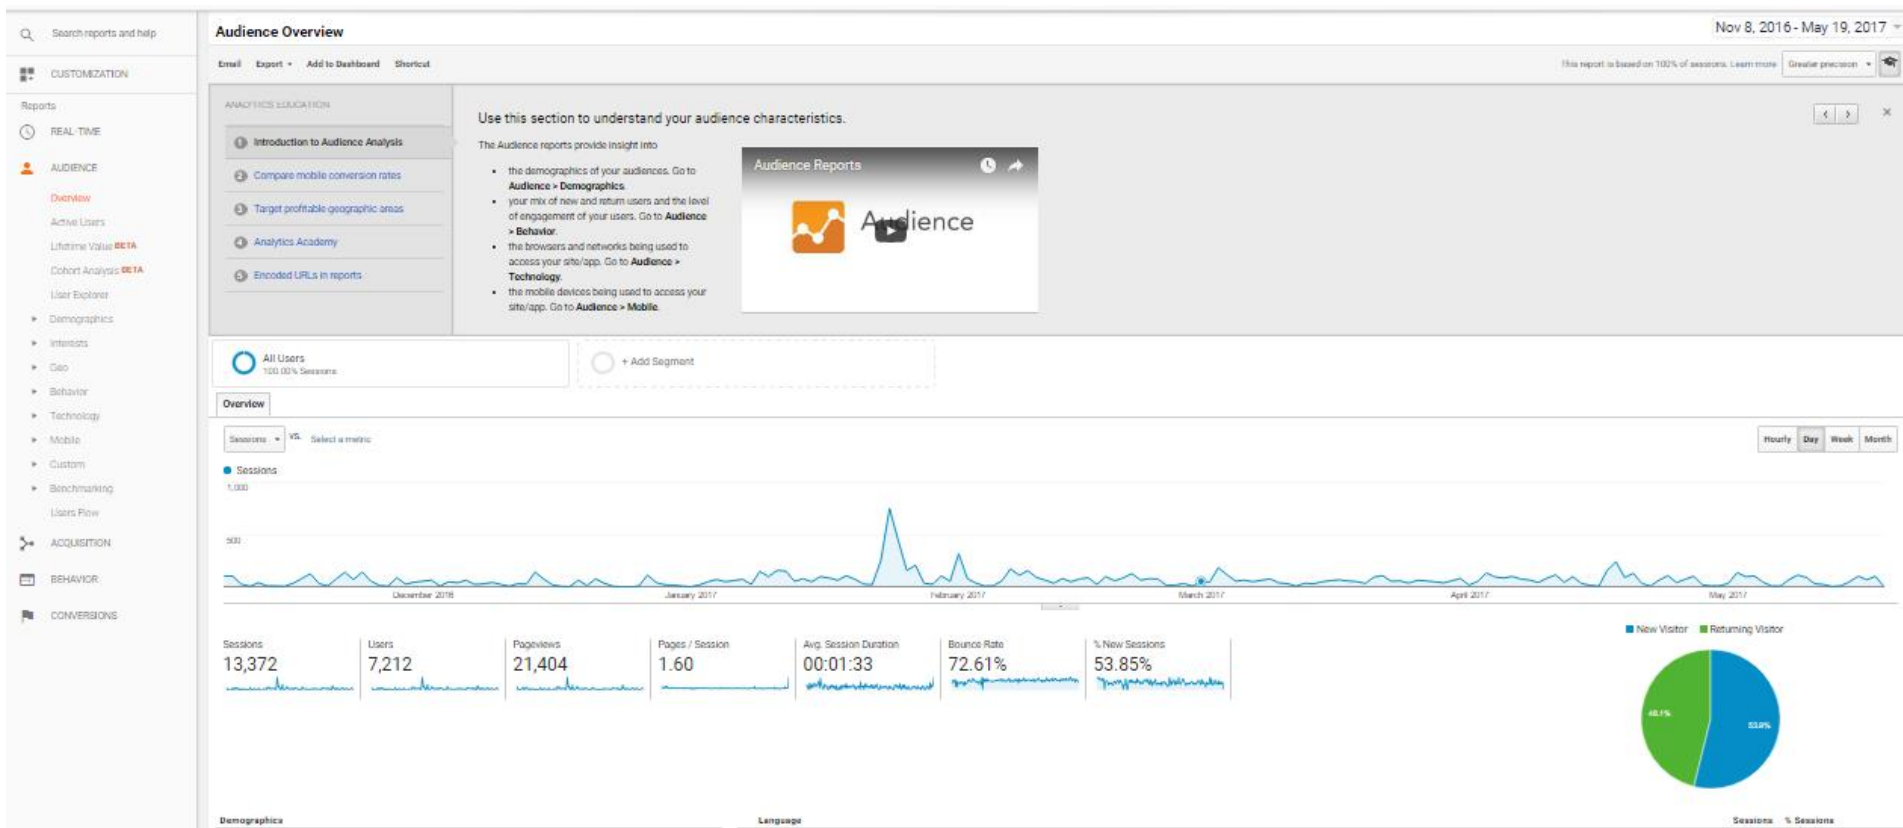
Search reports and help

CUSTOMIZATION

Reports

REAL-TIME

AUDIENCE

Overview

Active Users

Lifetime Value BETA

Cohort Analysis BETA

User Explorer

Demographics

Interests

Geo

Behavior

Technology

Mobile

Custom

Benchmarking

Users Flow

ACQUISITION

BEHAVIOR

CONVERSIONS

Audience Overview

Nov 8, 2016 - May 19, 2017

Email Export Add to Dashboard Shortcut

This report is based on 100% of sessions. Learn more Greater precision

ANALYTICS EDUCATION

Introduction to Audience Analysis

Compare mobile conversion rates

Target profitable geographic areas

Analytics Academy

Encoded URLs in reports

Use this section to understand your audience characteristics.

The Audience reports provide insight into

- the demographics of your audiences. Go to Audience > Demographics.
- your mix of new and return users and the level of engagement of your users. Go to Audience > Behavior.
- the browsers and networks being used to access your site/app. Go to Audience > Technology.
- the mobile devices being used to access your site/app. Go to Audience > Mobile.

Audience Reports

Audience

All Users
100.00% Sessions

+ Add Segment

Overview

Sessions VS. Select a metric

Hourly Day Week Month

Sessions

1,000

500

December 2016 January 2017 February 2017 March 2017 April 2017 May 2017

Sessions
13,372

Users
7,212

Pageviews
21,404

Pages / Session
1.60

Avg. Session Duration
00:01:33

Bounce Rate
72.61%

% New Sessions
53.85%

New Visitor Returning Visitor

46.1%

53.9%

Demographics

Language

Sessions % Sessions